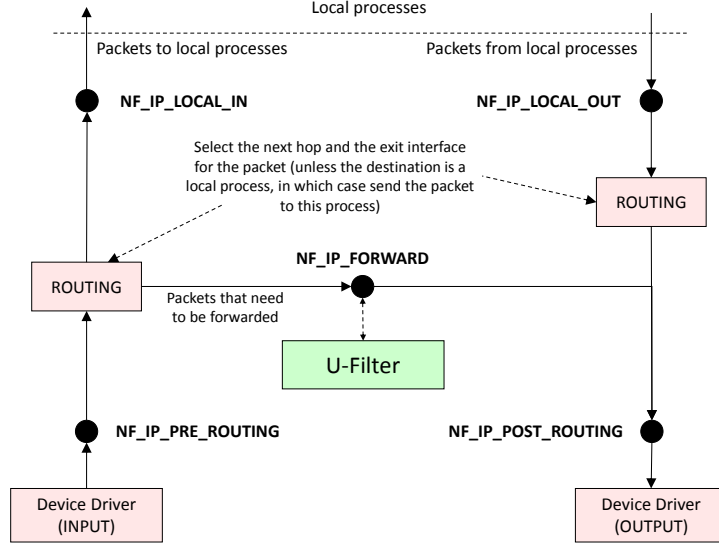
Local processes

Packets to local processes

Packets from local processes

NF_IP_LOCAL_IN

NF_IP_LOCAL_OUT

Select the next hop and the exit interface for the packet (unless the destination is a local process, in which case send the packet to this process)

ROUTING

ROUTING

NF_IP_FORWARD

Packets that need to be forwarded

U-Filter

NF_IP_PRE_ROUTING

NF_IP_POST_ROUTING

Device Driver (INPUT)

Device Driver (OUTPUT)